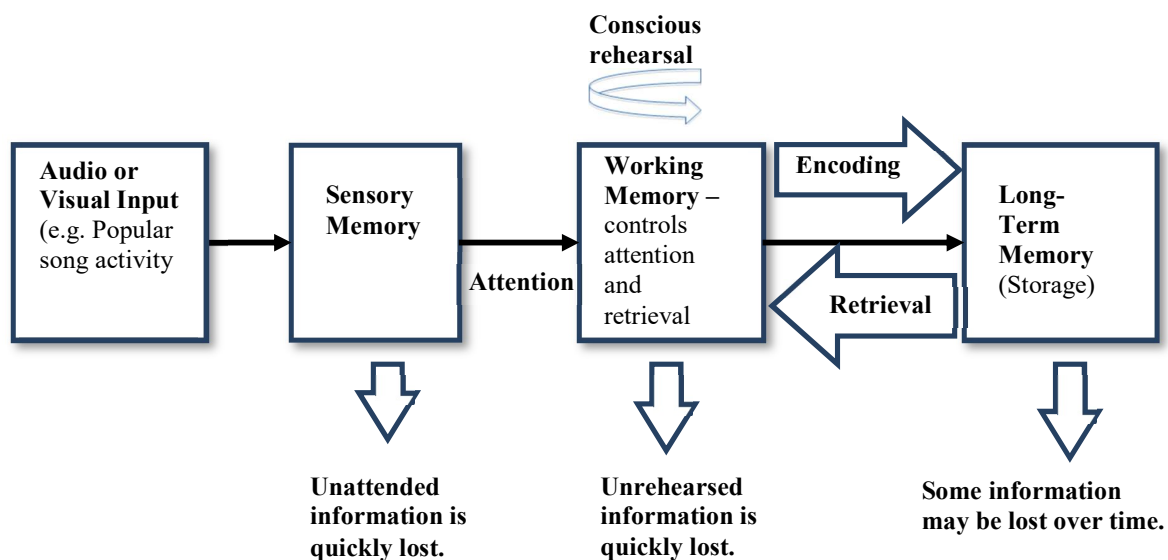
Conscious rehearsal

Audio or Visual Input (e.g. Popular song activity

Sensory Memory

Attention

Working Memory – controls attention and retrieval

Encoding

Retrieval

Long-Term Memory (Storage)

Unattended information is quickly lost.

Unrehearsed information is quickly lost.

Some information may be lost over time.